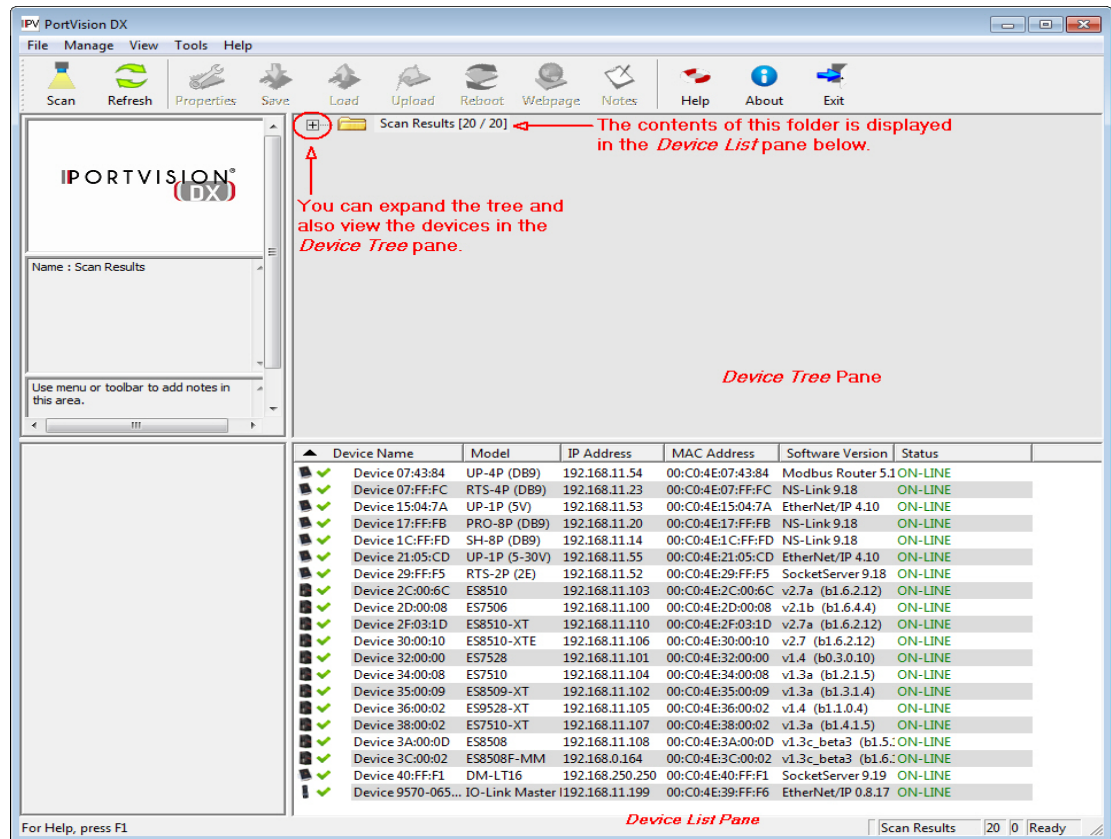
IPV PortVision DX

File Manage View Tools Help

Scan Refresh Properties Save Load Upload Reboot Webpage Notes Help About Exit

PORTVISION DX

Name : Scan Results

Use menu or toolbar to add notes in this area.

Scan Results [20 / 20]

The contents of this folder is displayed in the *Device List* pane below.

You can expand the tree and also view the devices in the *Device Tree* pane.

*Device Tree* Pane

| Device Name | Model | IP Address | MAC Address | Software Version | Status |
|---|---|---|---|---|---|
| Device 07:43:84 | UP-4P (DB9) | 192.168.11.54 | 00:C0:4E:07:43:84 | Modbus Router 5.1 | ON-LINE |
| Device 07:FF:FC | RTS-4P (DB9) | 192.168.11.23 | 00:C0:4E:07:FF:FC | NS-Link 9.18 | ON-LINE |
| Device 15:04:7A | UP-1P (5V) | 192.168.11.53 | 00:C0:4E:15:04:7A | EtherNet/IP 4.10 | ON-LINE |
| Device 17:FF:FB | PRO-8P (DB9) | 192.168.11.20 | 00:C0:4E:17:FF:FB | NS-Link 9.18 | ON-LINE |
| Device 1C:FF:FD | SH-8P (DB9) | 192.168.11.14 | 00:C0:4E:1C:FF:FD | NS-Link 9.18 | ON-LINE |
| Device 21:05:CD | UP-1P (5-30V) | 192.168.11.55 | 00:C0:4E:21:05:CD | EtherNet/IP 4.10 | ON-LINE |
| Device 29:FF:F5 | RTS-2P (2E) | 192.168.11.52 | 00:C0:4E:29:FF:F5 | SocketServer 9.18 | ON-LINE |
| Device 2C:00:6C | ES8510 | 192.168.11.103 | 00:C0:4E:2C:00:6C | v2.7a (b1.6.2.12) | ON-LINE |
| Device 2D:00:08 | ES7506 | 192.168.11.100 | 00:C0:4E:2D:00:08 | v2.1b (b1.6.4.4) | ON-LINE |
| Device 2F:03:1D | ES8510-XT | 192.168.11.110 | 00:C0:4E:2F:03:1D | v2.7a (b1.6.2.12) | ON-LINE |
| Device 30:00:10 | ES8510-XTE | 192.168.11.106 | 00:C0:4E:30:00:10 | v2.7 (b1.6.2.12) | ON-LINE |
| Device 32:00:00 | ES7528 | 192.168.11.101 | 00:C0:4E:32:00:00 | v1.4 (b0.3.0.10) | ON-LINE |
| Device 34:00:08 | ES7510 | 192.168.11.104 | 00:C0:4E:34:00:08 | v1.3a (b1.2.1.5) | ON-LINE |
| Device 35:00:09 | ES8509-XT | 192.168.11.102 | 00:C0:4E:35:00:09 | v1.3a (b1.3.1.4) | ON-LINE |
| Device 36:00:02 | ES9528-XT | 192.168.11.105 | 00:C0:4E:36:00:02 | v1.4 (b1.1.0.4) | ON-LINE |
| Device 38:00:02 | ES7510-XT | 192.168.11.107 | 00:C0:4E:38:00:02 | v1.3a (b1.4.1.5) | ON-LINE |
| Device 3A:00:0D | ES8508 | 192.168.11.108 | 00:C0:4E:3A:00:0D | v1.3c_beta3 (b1.5.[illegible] | ON-LINE |
| Device 3C:00:02 | ES8508F-MM | 192.168.0.164 | 00:C0:4E:3C:00:02 | v1.3c_beta3 (b1.6.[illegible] | ON-LINE |
| Device 40:FF:F1 | DM-LT16 | 192.168.250.250 | 00:C0:4E:40:FF:F1 | SocketServer 9.19 | ON-LINE |
| Device 9570-065... | IO-Link Master | 192.168.11.199 | 00:C0:4E:39:FF:F6 | EtherNet/IP 0.8.17 | ON-LINE |

For Help, press F1

*Device List Pane*

Scan Results 20 0 Ready